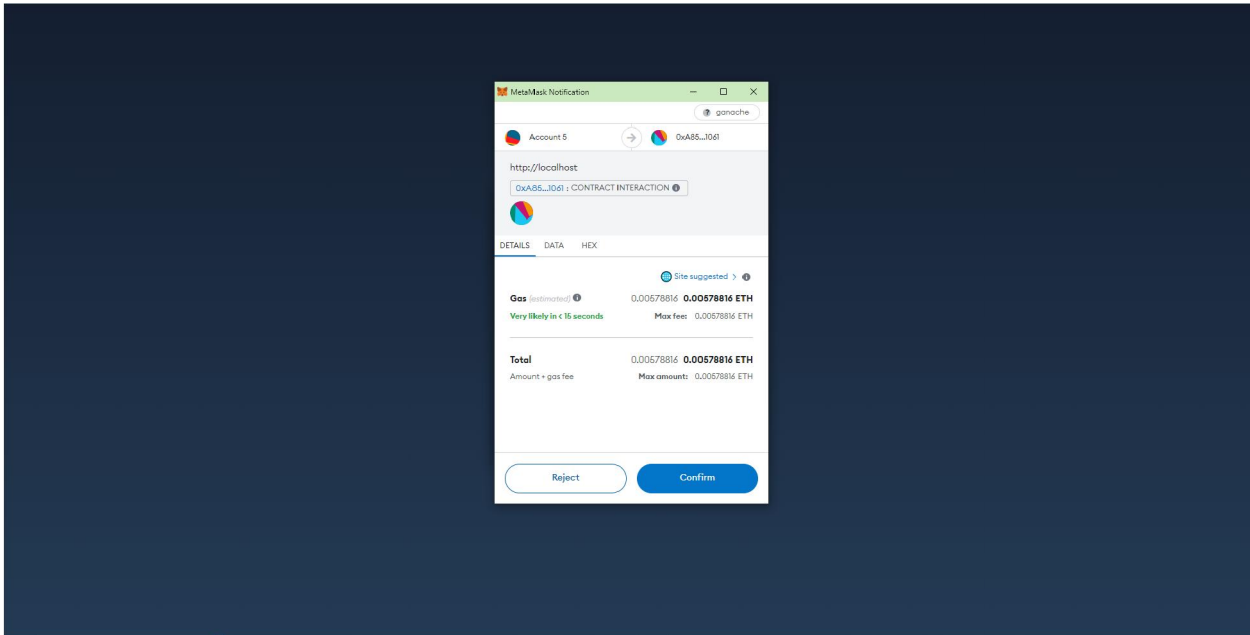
MetaMask Notification

ganache

Account 5

0xA85...1061

http://localhost

0xA85...1061 : CONTRACT INTERACTION

DETAILS DATA HEX

Site suggested >

Gas (estimated)

0.00578816 0.00578816 ETH

Very likely in < 15 seconds

Max fee: 0.00578816 ETH

Total

0.00578816 0.00578816 ETH

Amount + gas fee

Max amount: 0.00578816 ETH

Reject

Confirm